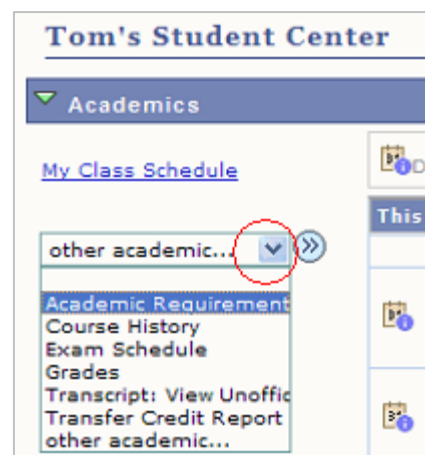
Tom's Student Center

Academics

My Class Schedule

other academic...

Academic Requirement
Course History
Exam Schedule
Grades
Transcript: View Unoffic
Transfer Credit Report
other academic...

D

This